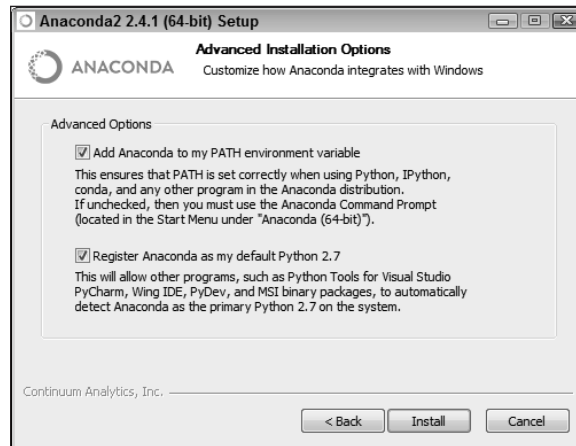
Anaconda2 2.4.1 (64-bit) Setup

ANACONDA

Advanced Installation Options

Customize how Anaconda integrates with Windows

Advanced Options

Add Anaconda to my PATH environment variable

This ensures that PATH is set correctly when using Python, IPython, conda, and any other program in the Anaconda distribution. If unchecked, then you must use the Anaconda Command Prompt (located in the Start Menu under "Anaconda (64-bit)").

Register Anaconda as my default Python 2.7

This will allow other programs, such as Python Tools for Visual Studio PyCharm, Wing IDE, PyDev, and MSI binary packages, to automatically detect Anaconda as the primary Python 2.7 on the system.

Continuum Analytics, Inc.

< Back Install Cancel